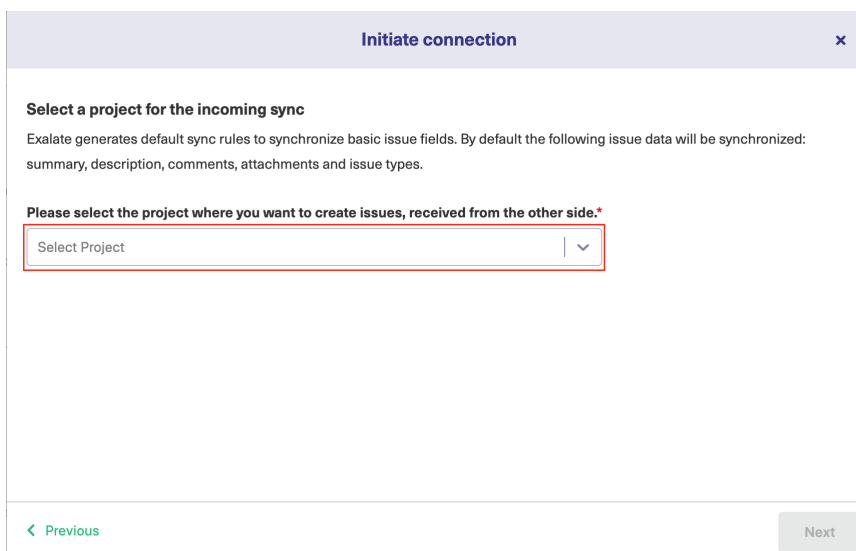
Initiate connection

×

Select a project for the incoming sync

Exalate generates default sync rules to synchronize basic issue fields. By default the following issue data will be synchronized: summary, description, comments, attachments and issue types.

Please select the project where you want to create issues, received from the other side.*

Select Project

< Previous

Next